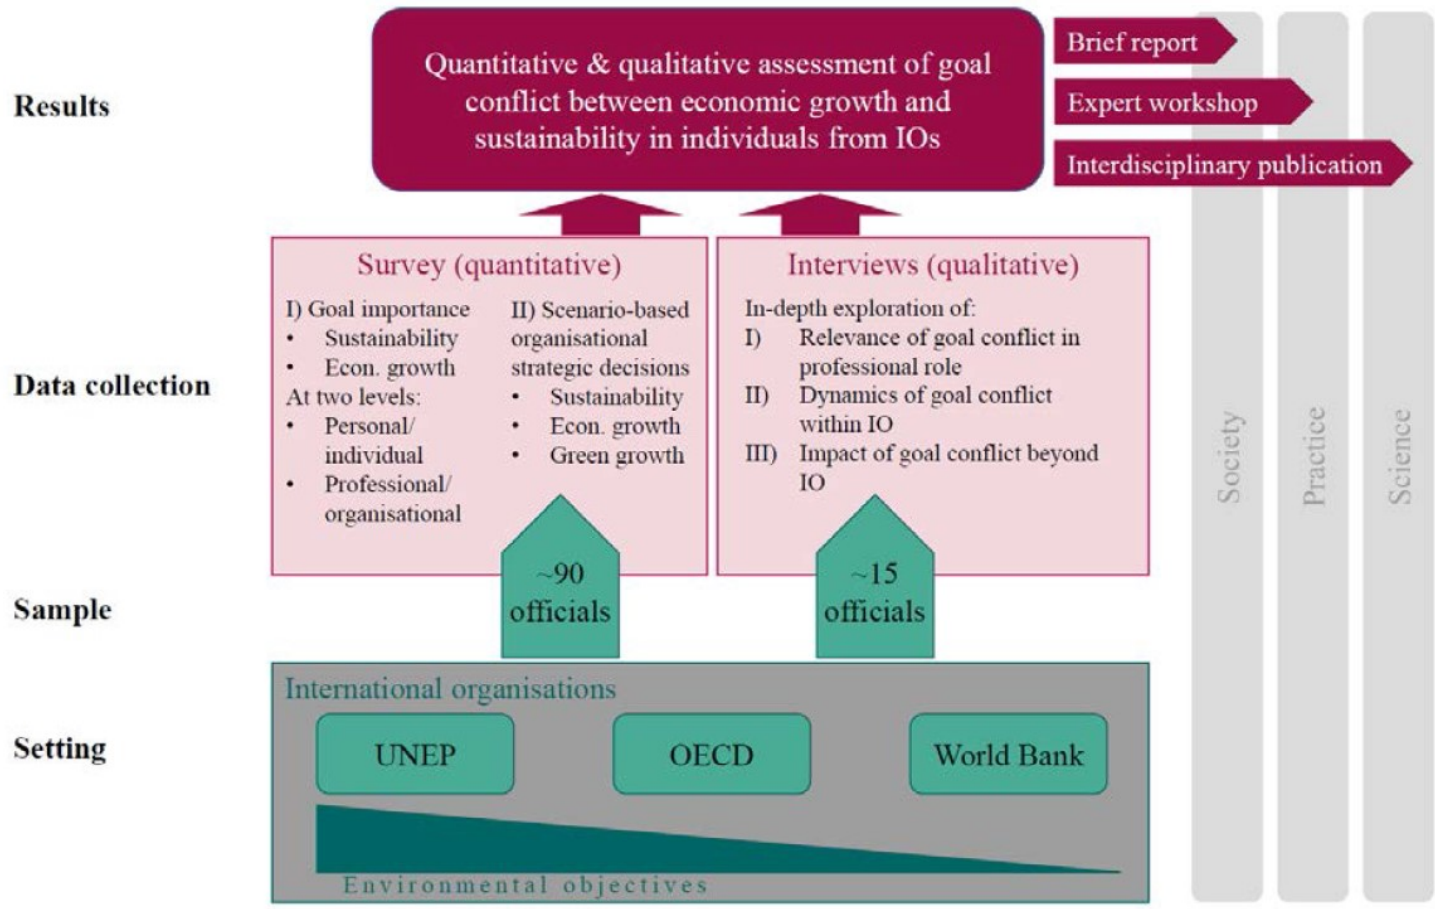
Results

Quantitative & qualitative assessment of goal conflict between economic growth and sustainability in individuals from IOs

Brief report

Expert workshop

Interdisciplinary publication

Data collection

Survey (quantitative)

I) Goal importance
• Sustainability
• Econ. growth
At two levels:
• Personal/ individual
• Professional/ organisational

II) Scenario-based organisational strategic decisions
• Sustainability
• Econ. growth
• Green growth

Interviews (qualitative)

In-depth exploration of:
I) Relevance of goal conflict in professional role
II) Dynamics of goal conflict within IO
III) Impact of goal conflict beyond IO

Society

Practice

Science

Sample

~90 officials

~15 officials

Setting

International organisations

UNEP

OECD

World Bank

Environmental objectives